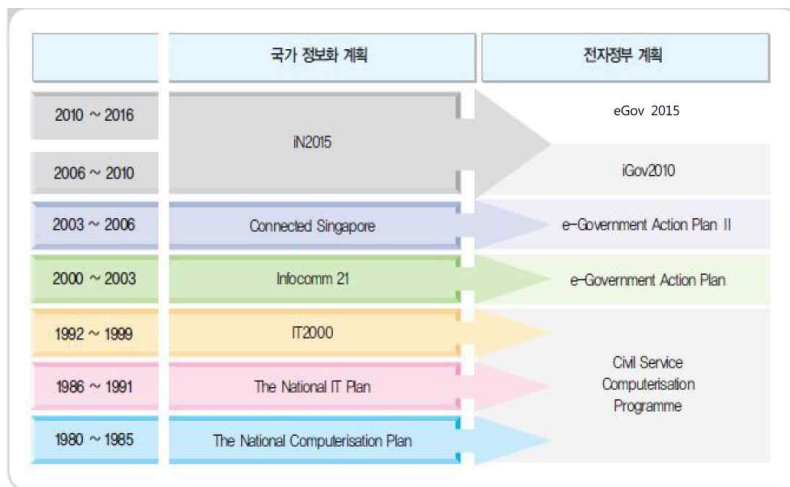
| | 국가 정보화 계획 | 전자정부 계획 |
|---|---|---|
| 2010 ~ 2016 | iN2015 | eGov 2015 |
| 2006 ~ 2010 | iN2015 | iGov2010 |
| 2003 ~ 2006 | Connected Singapore | e-Government Action Plan II |
| 2000 ~ 2003 | Infocomm 21 | e-Government Action Plan |
| 1992 ~ 1999 | IT2000 | Civil Service Computerisation Programme |
| 1986 ~ 1991 | The National IT Plan | Civil Service Computerisation Programme |
| 1980 ~ 1985 | The National Computerisation Plan | Civil Service Computerisation Programme |